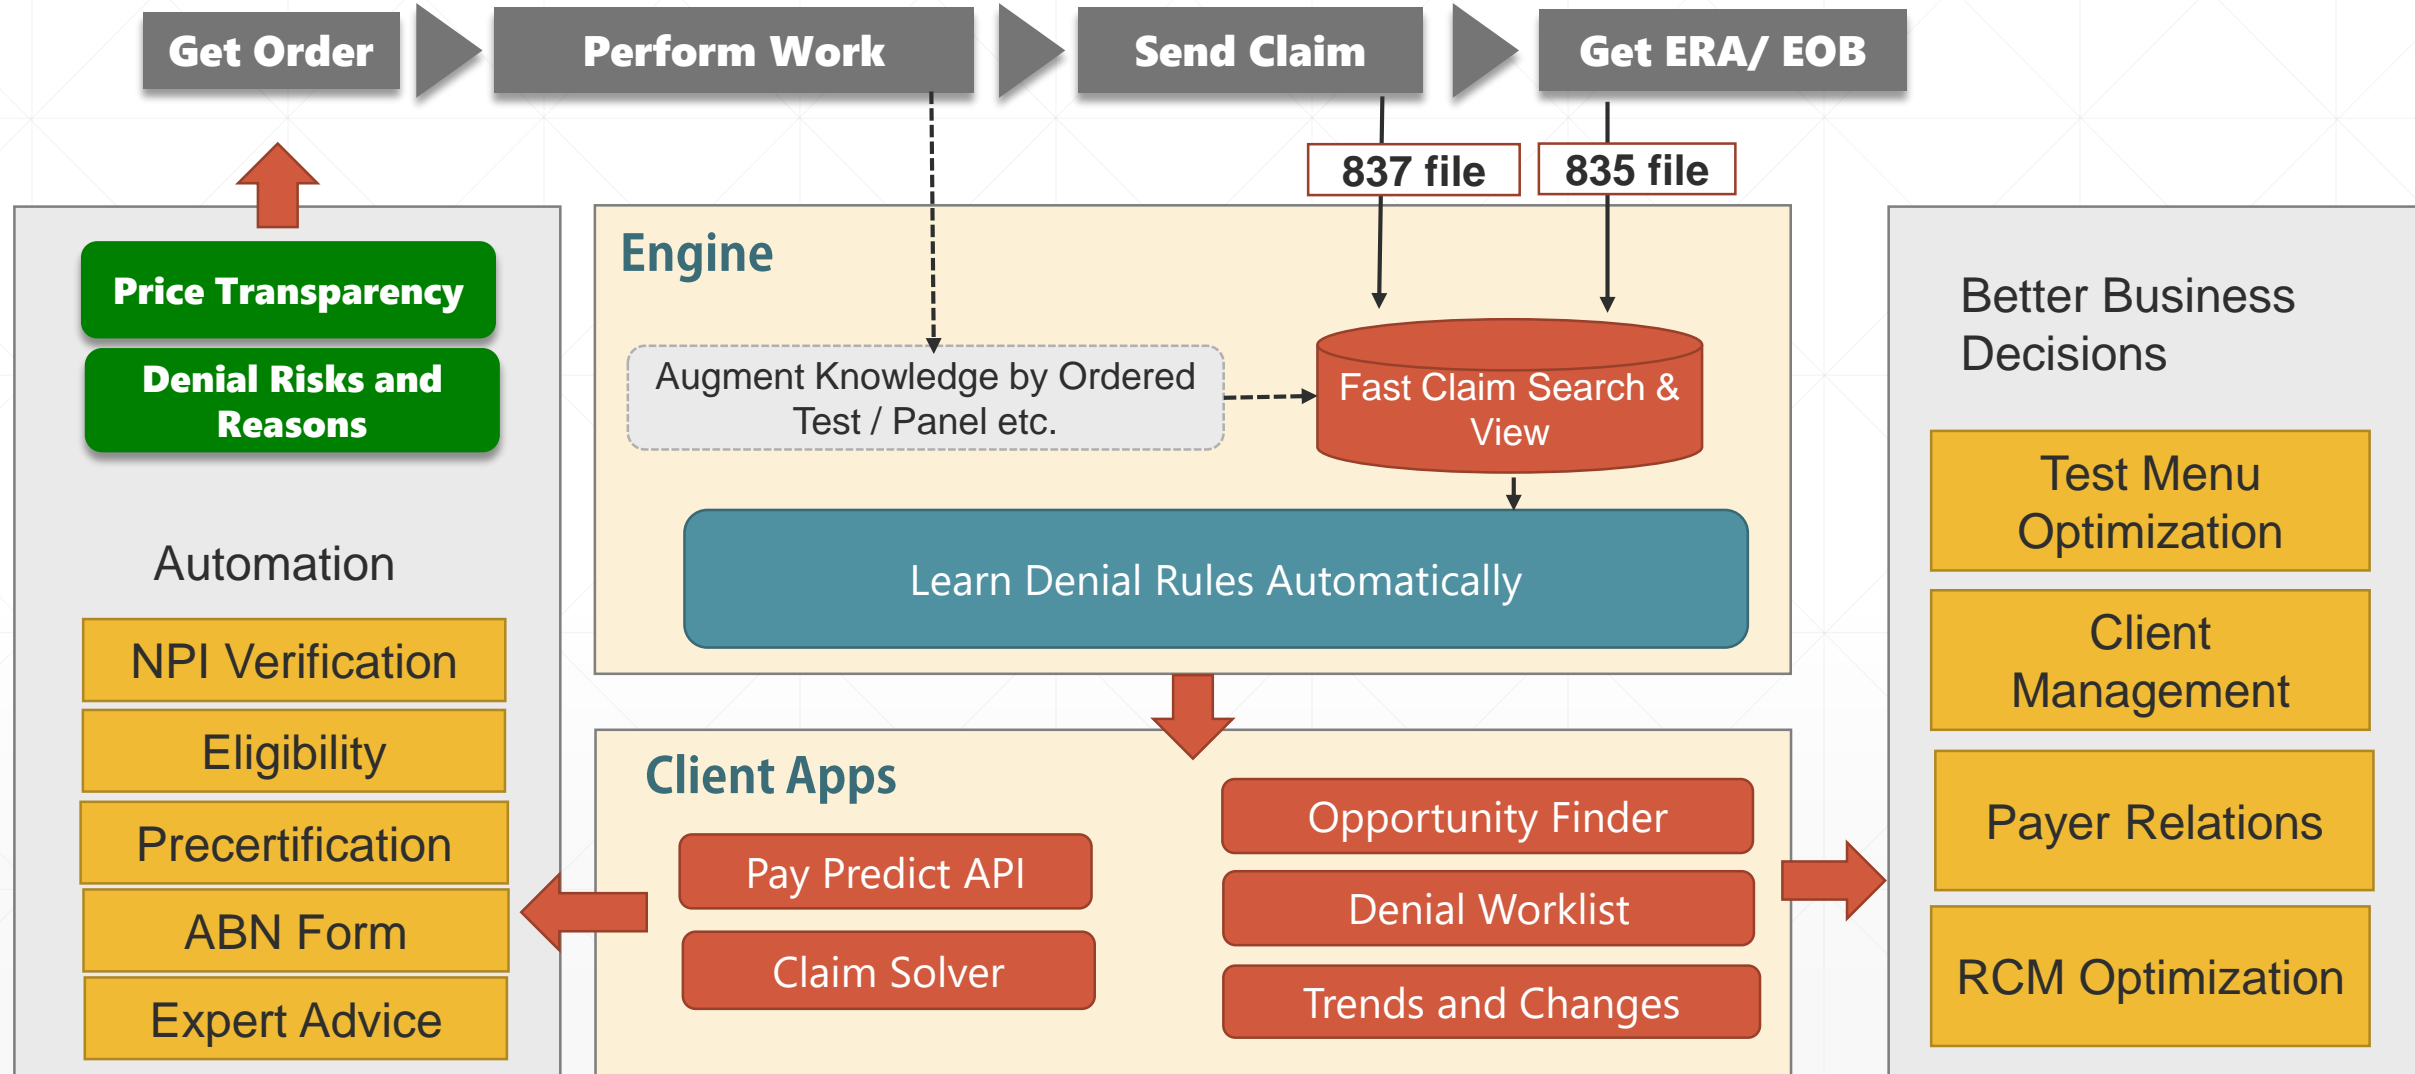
Get Order

Perform Work

Send Claim

Get ERA/ EOB

837 file

835 file

Price Transparency

Denial Risks and Reasons

Automation

NPI Verification

Eligibility

Precertification

ABN Form

Expert Advice

Engine

Augment Knowledge by Ordered Test / Panel etc.

Fast Claim Search & View

Learn Denial Rules Automatically

Client Apps

Pay Predict API

Claim Solver

Opportunity Finder

Denial Worklist

Trends and Changes

Better Business Decisions

Test Menu Optimization

Client Management

Payer Relations

RCM Optimization